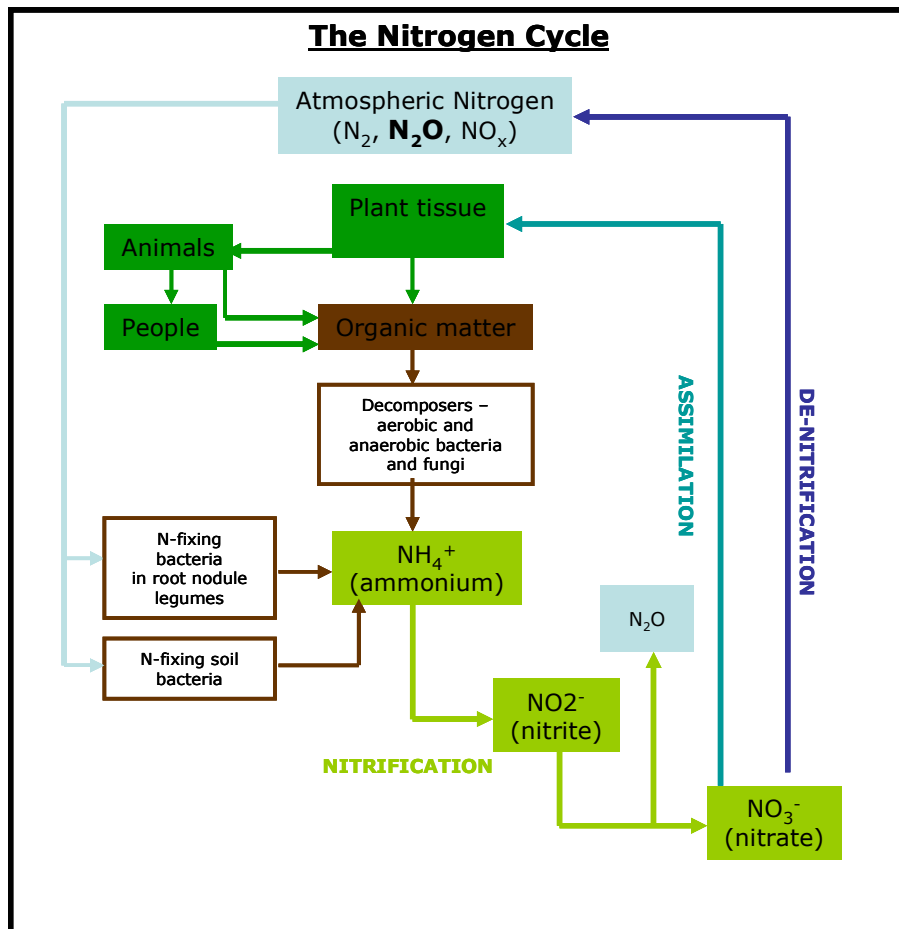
The Nitrogen Cycle

Atmospheric Nitrogen ($N_2$, $N_2O$, $NO_x$)

Plant tissue

Animals

People

Organic matter

Decomposers – aerobic and anaerobic bacteria and fungi

ASSIMILATION

DE-NITRIFICATION

N-fixing bacteria in root nodule legumes

$NH_4^+$ (ammonium)

$N_2O$

N-fixing soil bacteria

$NO2^-$ (nitrite)

NITRIFICATION

$NO_3^-$ (nitrate)